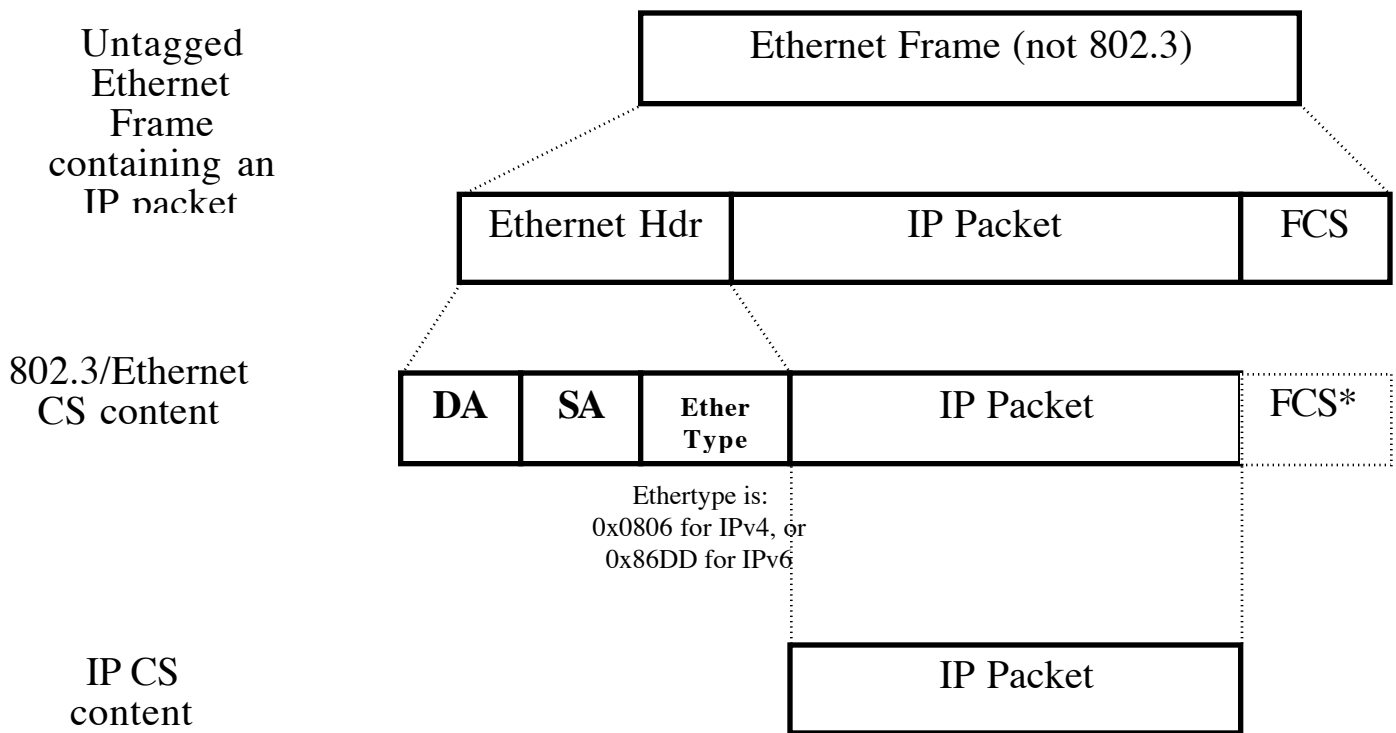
Untagged Ethernet Frame containing an IP packet

Ethernet Frame (not 802.3)

Ethernet Hdr

IP Packet

FCS

802.3/Ethernet CS content

DA

SA

Ether Type

IP Packet

FCS*

Ethertype is:
0x0806 for IPv4, or
0x86DD for IPv6

IP CS content

IP Packet